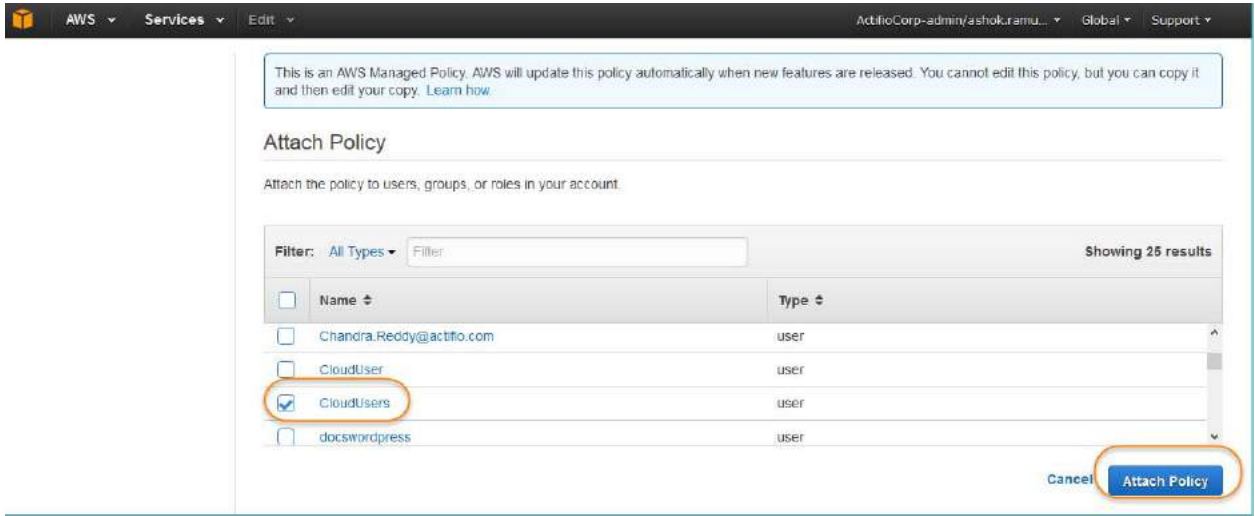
AWS ▾ Services ▾ Edit ▾ ActifioCorp-admin/ashok.ramu... ▾ Global ▾ Support ▾

This is an AWS Managed Policy. AWS will update this policy automatically when new features are released. You cannot edit this policy, but you can copy it and then edit your copy. Learn how.

Attach Policy

Attach the policy to users, groups, or roles in your account.

Filter: All Types ▾ Filter Showing 25 results

| | Name ≑ | Type ≑ |
|---|---|---|
| | Chandra.Reddy@actifio.com | user |
| | CloudUser | user |
| ☑ | CloudUsers | user |
| | docswordpress | user |

Cancel Attach Policy